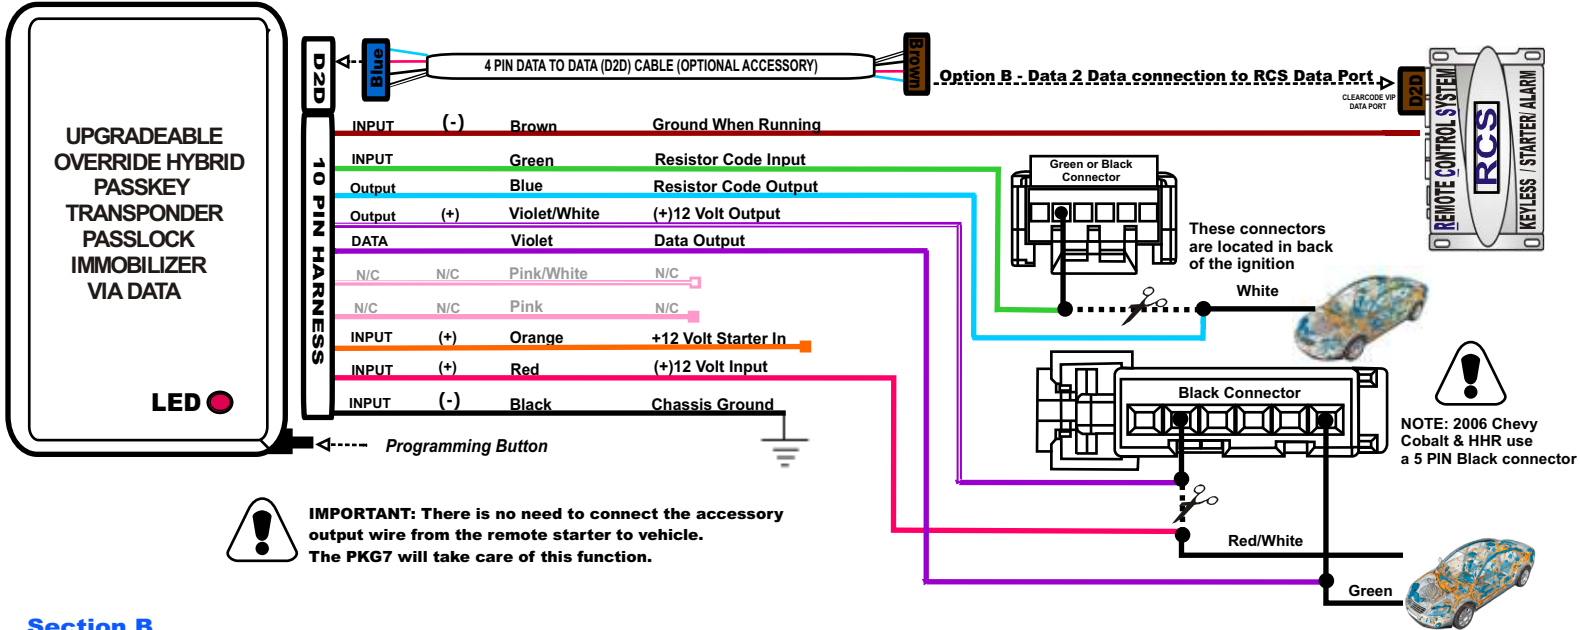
UPGRADEABLE OVERRIDE HYBRID PASSKEY TRANSPONDER PASSLOCK IMMOBILIZER VIA DATA

LED

D2D

Blue

4 PIN DATA TO DATA (D2D) CABLE (OPTIONAL ACCESSORY)

Brown

Option B - Data 2 Data connection to RCS Data Port

CLEARCODE VIP DATA PORT

D2D

REMOTE CONTROL SYSTEM RCS KEYLESS / STARTER/ ALARM

10 PIN HARNESS

| | | | |
|---|---|---|---|
| INPUT | (-) | Brown | Ground When Running |
| INPUT | | Green | Resistor Code Input |
| Output | | Blue | Resistor Code Output |
| Output | (+) | Violet/White | (+)12 Volt Output |
| DATA | | Violet | Data Output |
| N/C | N/C | Pink/White | N/C |
| N/C | N/C | Pink | N/C |
| INPUT | (+) | Orange | +12 Volt Starter In |
| INPUT | (+) | Red | (+)12 Volt Input |
| INPUT | (-) | Black | Chassis Ground |

Green or Black Connector

These connectors are located in back of the ignition

White

Black Connector

NOTE: 2006 Chevy Cobalt & HHR use a 5 PIN Black connector

Programming Button

IMPORTANT: There is no need to connect the accessory output wire from the remote starter to vehicle. The PKG7 will take care of this function.

Red/White

Green

Section B